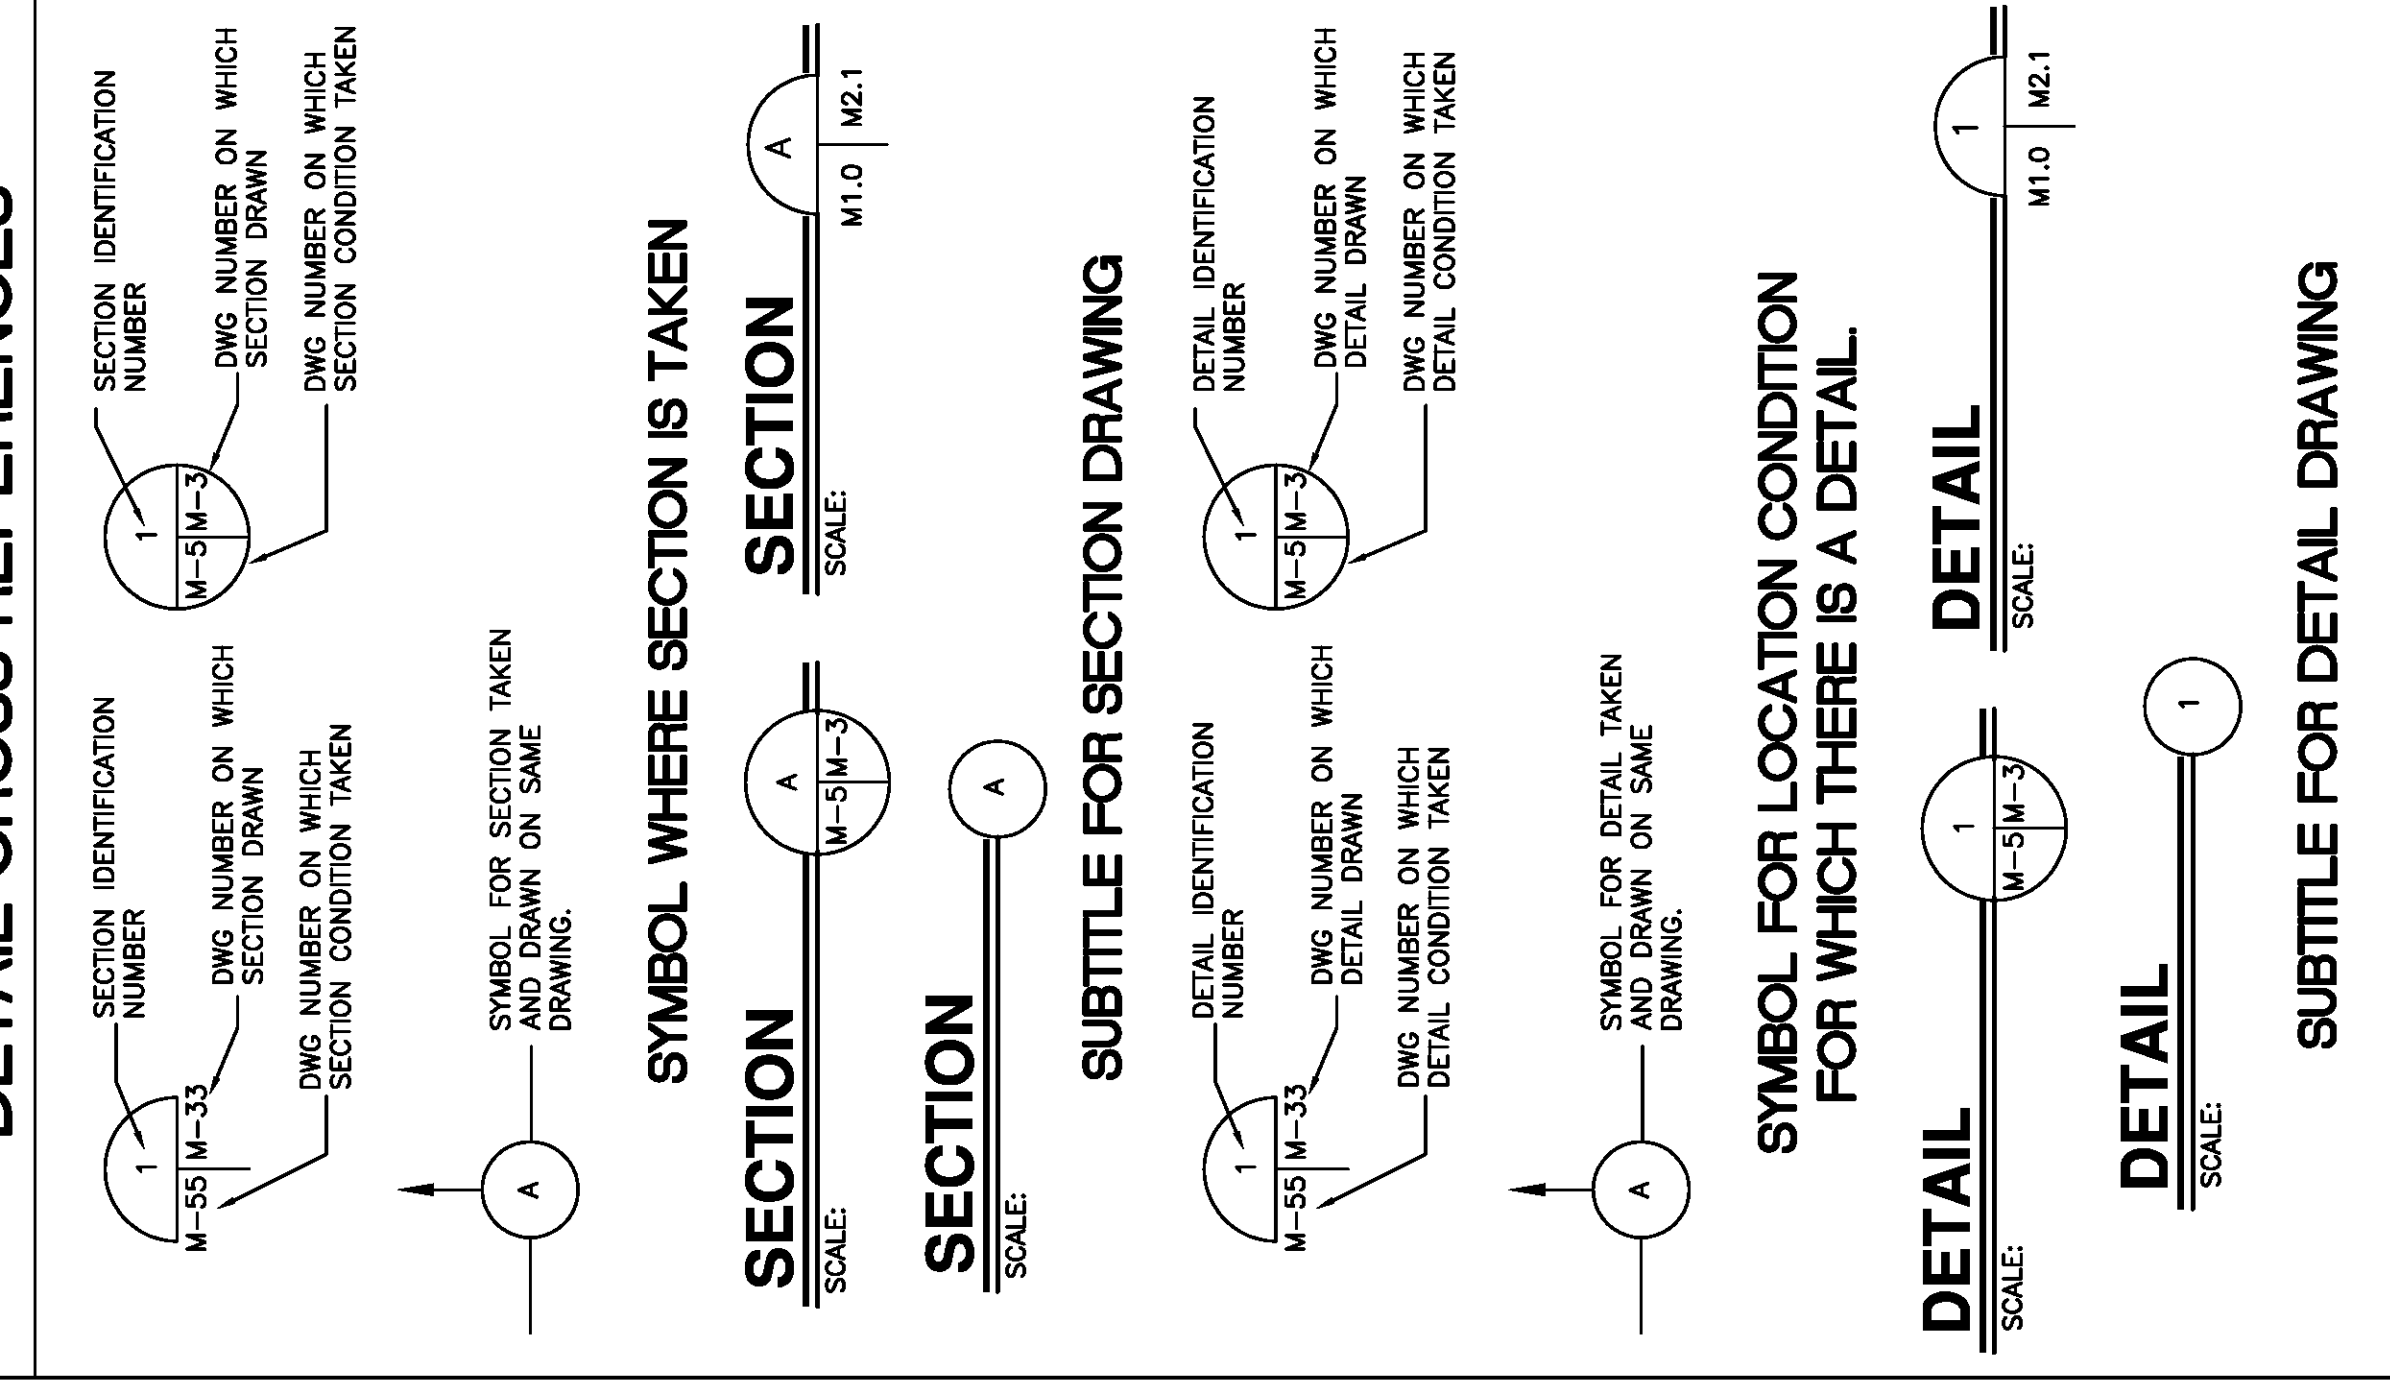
DETAIL CROSS REFERENCES

SECTION IDENTIFICATION NUMBER

DWG NUMBER ON WHICH SECTION DRAWN

DWG NUMBER ON WHICH SECTION CONDITION TAKEN

1
M-55
M-33

SYMBOL FOR SECTION TAKEN AND DRAWN ON SAME DRAWING.

A

SECTION IDENTIFICATION NUMBER

DWG NUMBER ON WHICH SECTION DRAWN

DWG NUMBER ON WHICH SECTION CONDITION TAKEN

1
M-5
M-3

SYMBOL WHERE SECTION IS TAKEN

SECTION
SCALE:

A
M-5
M-3

SECTION
SCALE:

A

SECTION
SCALE:

A
M1.0
M2.1

SUBTITLE FOR SECTION DRAWING

DETAIL IDENTIFICATION NUMBER

DWG NUMBER ON WHICH DETAIL DRAWN

DWG NUMBER ON WHICH DETAIL CONDITION TAKEN

1
M-55
M-33

SYMBOL FOR DETAIL TAKEN AND DRAWN ON SAME DRAWING.

A

DETAIL IDENTIFICATION NUMBER

DWG NUMBER ON WHICH DETAIL DRAWN

DWG NUMBER ON WHICH DETAIL CONDITION TAKEN

1
M-5
M-3

SYMBOL FOR LOCATION CONDITION FOR WHICH THERE IS A DETAIL.

DETAIL
SCALE:

1
M-5
M-3

DETAIL
SCALE:

1

DETAIL
SCALE:

1
M1.0
M2.1

SUBTITLE FOR DETAIL DRAWING